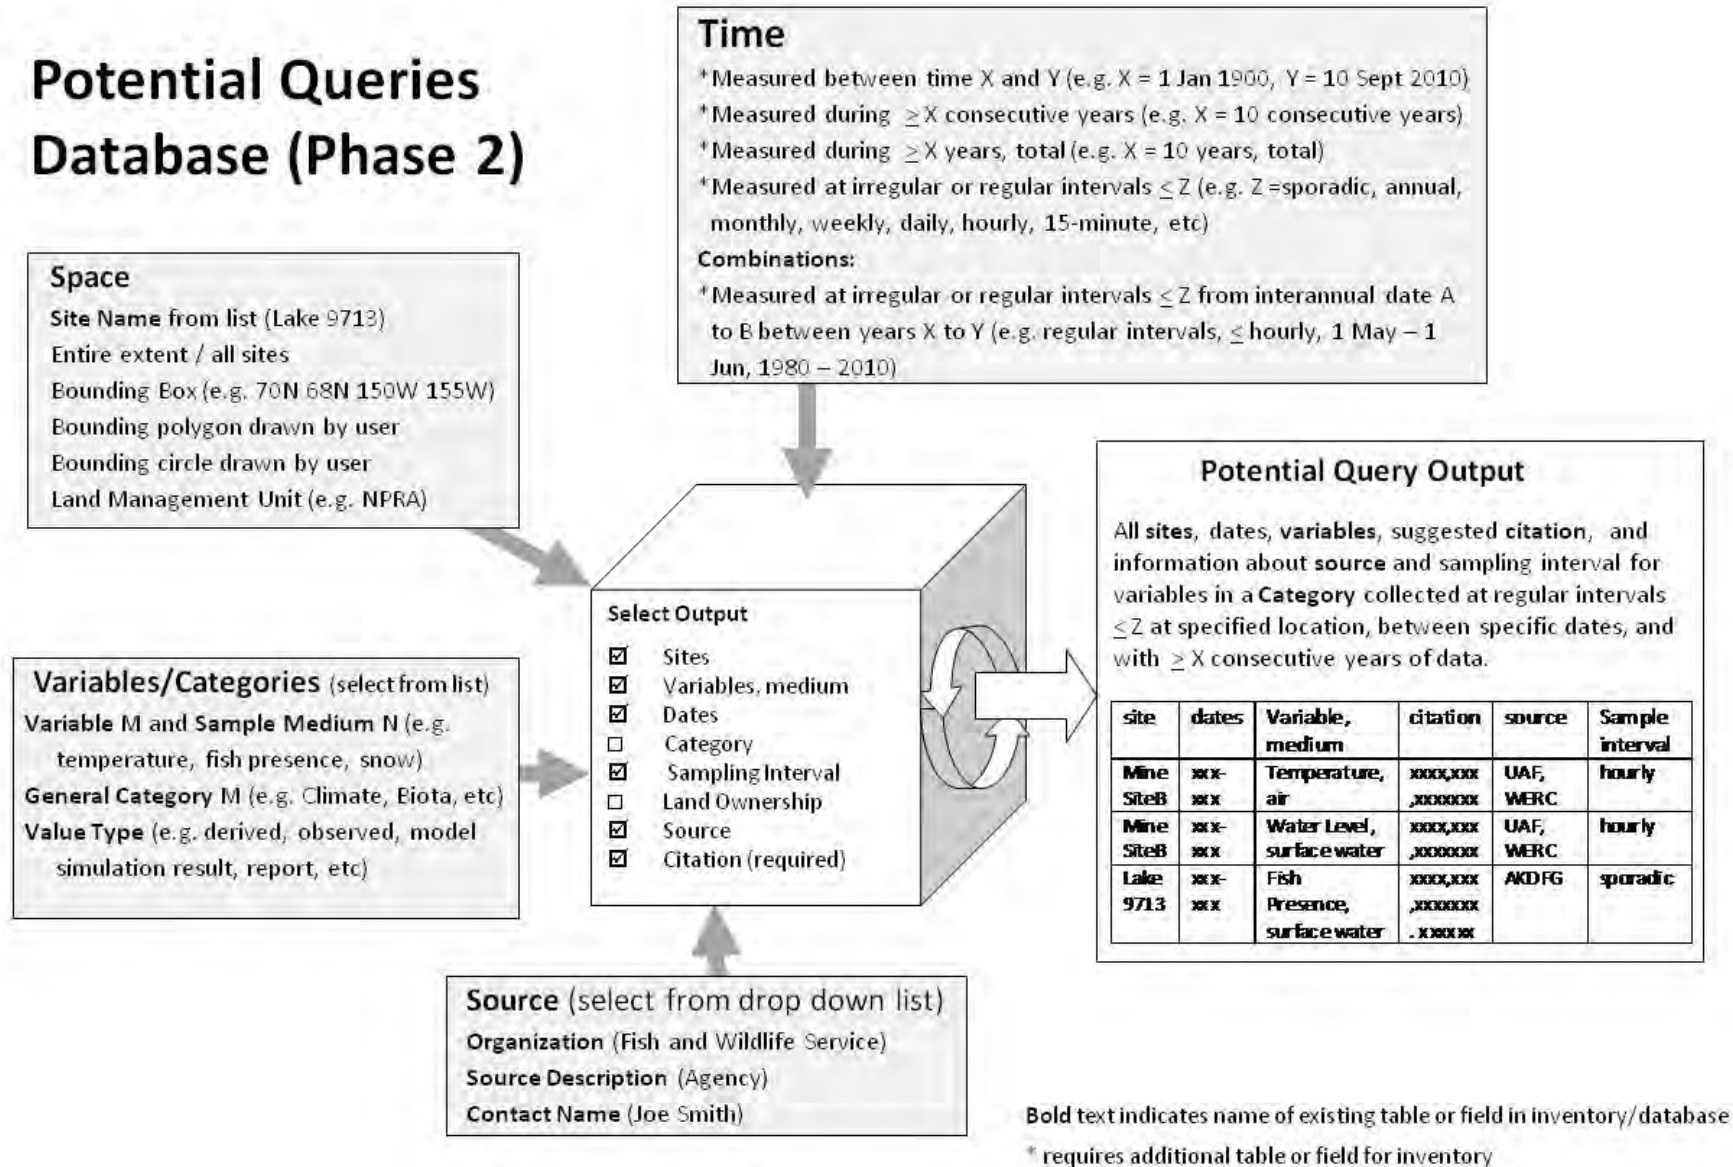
Potential Queries Database (Phase 2)

Time
*Measured between time X and Y (e.g. X = 1 Jan 1900, Y = 10 Sept 2010)
*Measured during $\geq$X consecutive years (e.g. X = 10 consecutive years)
*Measured during $\geq$X years, total (e.g. X = 10 years, total)
*Measured at irregular or regular intervals $\leq$Z (e.g. Z =sporadic, annual, monthly, weekly, daily, hourly, 15-minute, etc)
Combinations:
*Measured at irregular or regular intervals $\leq$Z from interannual date A to B between years X to Y (e.g. regular intervals, $\leq$hourly, 1 May – 1 Jun, 1980 – 2010)

Space
Site Name from list (Lake 9713)
Entire extent / all sites
Bounding Box (e.g. 70N 68N 150W 155W)
Bounding polygon drawn by user
Bounding circle drawn by user
Land Management Unit (e.g. NPRA)

Variables/Categories (select from list)
Variable M and Sample Medium N (e.g. temperature, fish presence, snow)
General Category M (e.g. Climate, Biota, etc)
Value Type (e.g. derived, observed, model simulation result, report, etc)

Select Output
☑ Sites
☑ Variables, medium
☑ Dates
☐ Category
☑ Sampling Interval
☐ Land Ownership
☑ Source
☑ Citation (required)

Potential Query Output
All sites, dates, variables, suggested citation, and information about source and sampling interval for variables in a Category collected at regular intervals $\leq$Z at specified location, between specific dates, and with $\geq$X consecutive years of data.

| site | dates | Variable, medium | citation | source | Sample interval |
|---|---|---|---|---|---|
| Mine SiteB | xxx-xxx | Temperature, air | xxxx,xxx ,xxxxxxx | UAF, WERC | hourly |
| Mine SiteB | xxx-xxx | Water Level, surface water | xxxx,xxx ,xxxxxxx | UAF, WERC | hourly |
| Lake 9713 | xxx-xxx | Fish Presence, surface water | xxxx,xxx ,xxxxxxx .xxxxxx | AKDFG | sporadic |

Source (select from drop down list)
Organization (Fish and Wildlife Service)
Source Description (Agency)
Contact Name (Joe Smith)

Bold text indicates name of existing table or field in inventory/database
* requires additional table or field for inventory